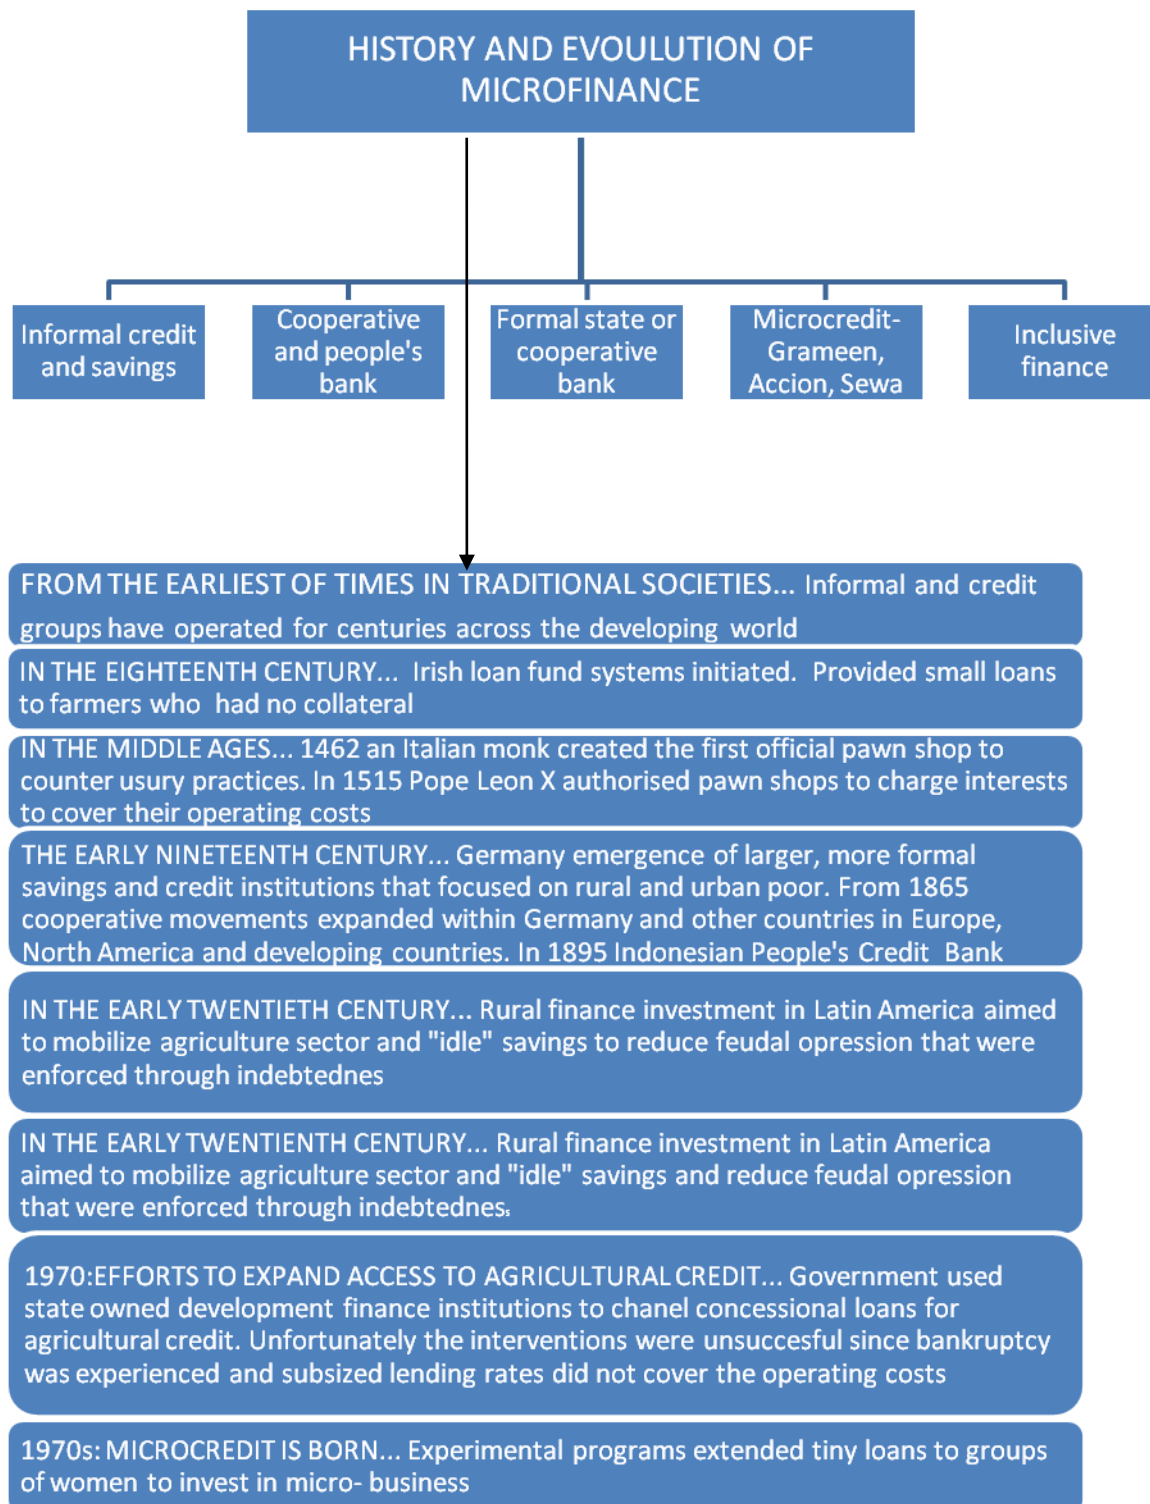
HISTORY AND EVOULUTION OF MICROFINANCE

Informal credit and savings

Cooperative and people's bank

Formal state or cooperative bank

Microcredit- Grameen, Accion, Sewa

Inclusive finance

FROM THE EARLIEST OF TIMES IN TRADITIONAL SOCIETIES... Informal and credit groups have operated for centuries across the developing world

IN THE EIGHTEENTH CENTURY... Irish loan fund systems initiated. Provided small loans to farmers who had no collateral

IN THE MIDDLE AGES... 1462 an Italian monk created the first official pawn shop to counter usury practices. In 1515 Pope Leon X authorised pawn shops to charge interests to cover their operating costs

THE EARLY NINETEENTH CENTURY... Germany emergence of larger, more formal savings and credit institutions that focused on rural and urban poor. From 1865 cooperative movements expanded within Germany and other countries in Europe, North America and developing countries. In 1895 Indonesian People's Credit Bank

IN THE EARLY TWENTIETH CENTURY... Rural finance investment in Latin America aimed to mobilize agriculture sector and "idle" savings to reduce feudal opression that were enforced through indebtednes

IN THE EARLY TWENTIENTH CENTURY... Rural finance investment in Latin America aimed to mobilize agriculture sector and "idle" savings and reduce feudal opression that were enforced through indebtednes.

1970:EFFORTS TO EXPAND ACCESS TO AGRICULTURAL CREDIT... Government used state owned development finance institutions to chanel concessional loans for agricultural credit. Unfortunately the interventions were unsuccesful since bankruptcy was experienced and subsized lending rates did not cover the operating costs

1970s: MICROCREDIT IS BORN... Experimental programs extended tiny loans to groups of women to invest in micro- business